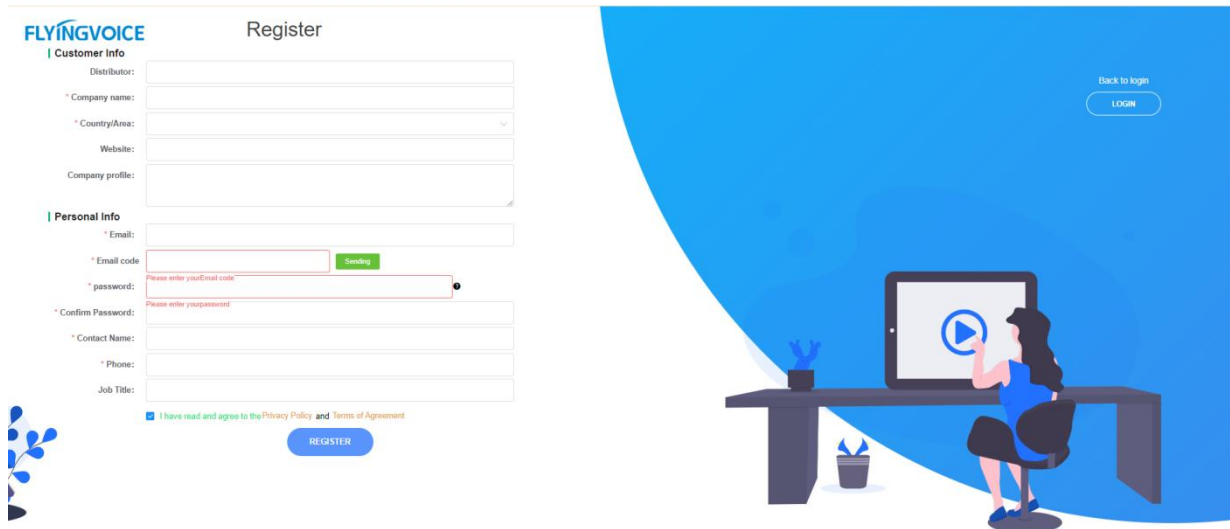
FLYINGVOICE

Register

Customer Info

Distributor:

* Company name:

* Country/Area:

Website:

Company profile:

Personal Info

* Email:

* Email code

Sending

Please enter yourEmail code

* password:

Please enter yourpassword

* Confirm Password:

* Contact Name:

* Phone:

Job Title:

I have read and agree to the Privacy Policy and Terms of Agreement

REGISTER

Back to login

LOGIN